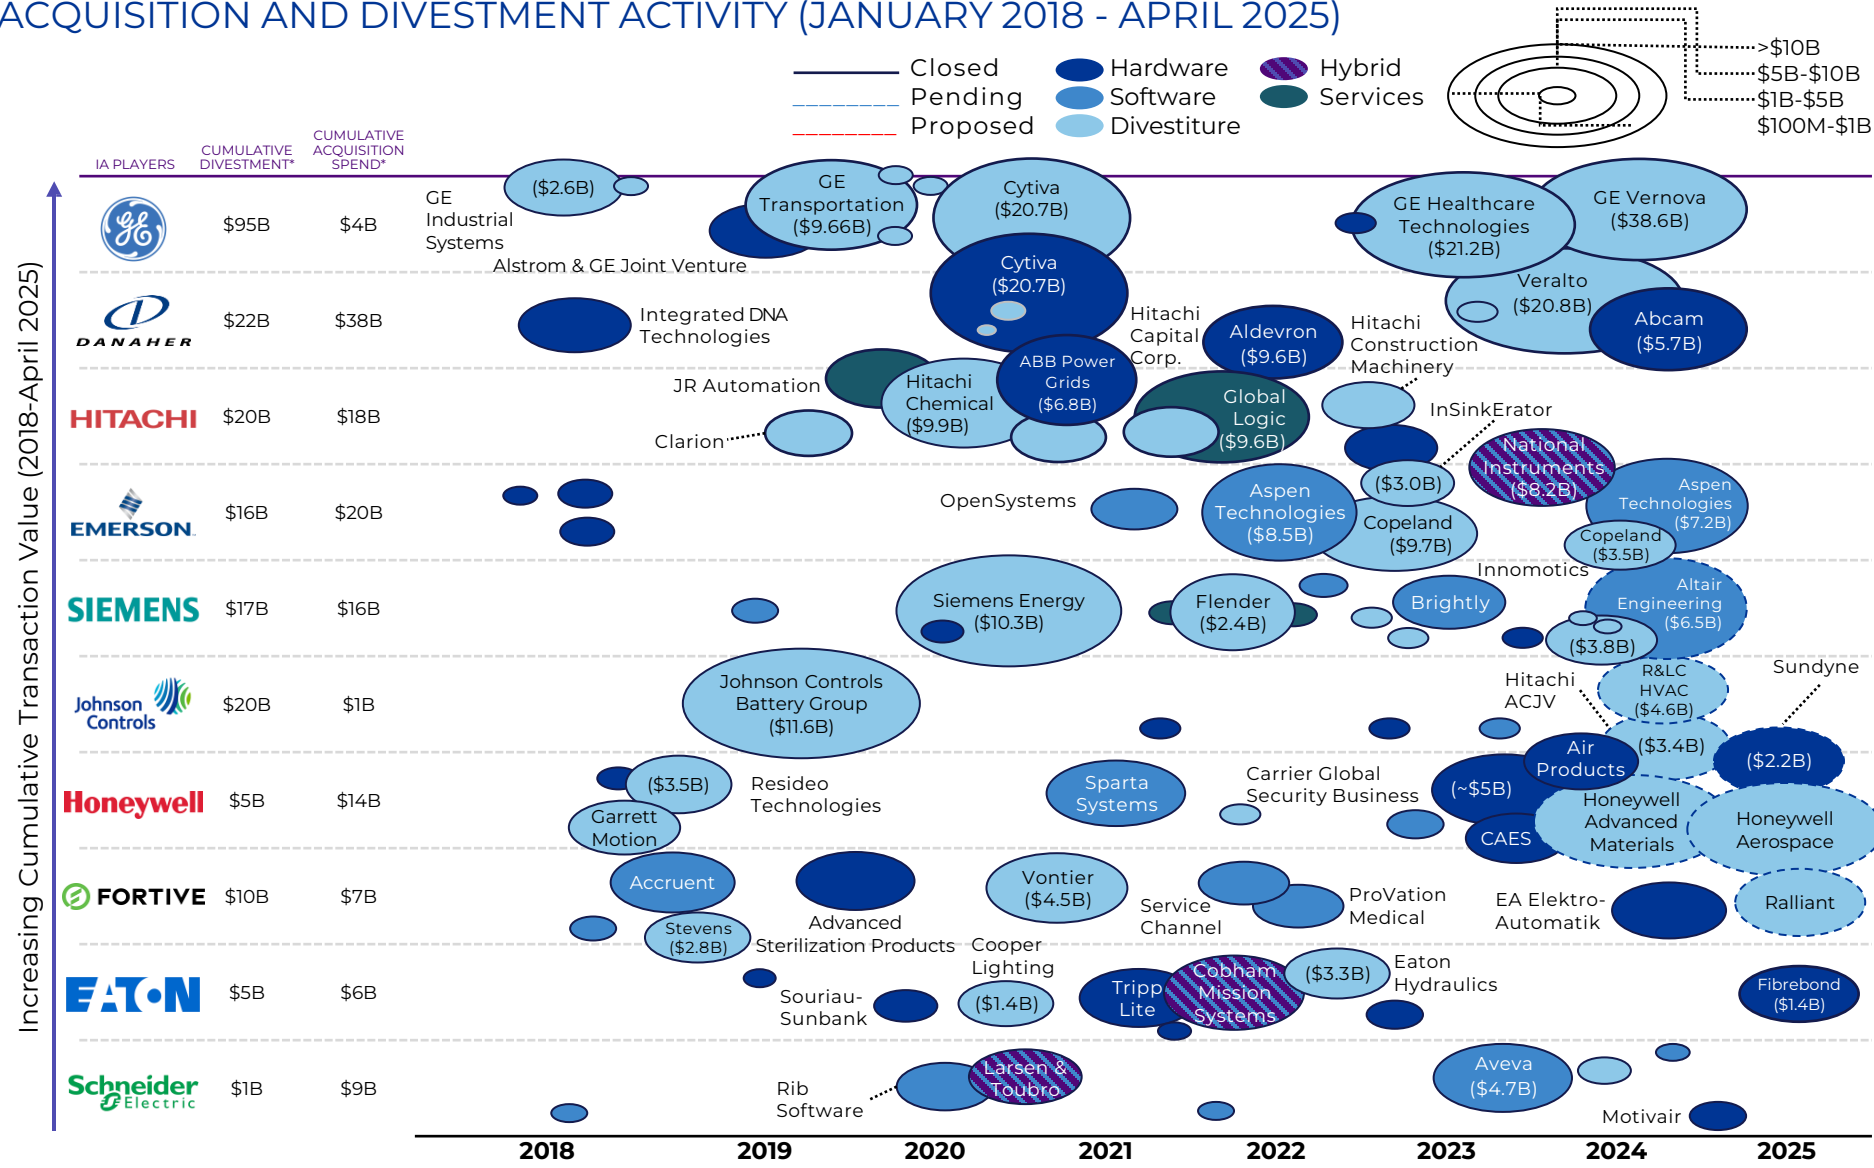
ACQUISITION AND DIVESTMENT ACTIVITY (JANUARY 2018 - APRIL 2025)

Closed
Pending
Proposed

Hardware
Software
Divestiture

Hybrid
Services

>$10B
$5B-$10B
$1B-$5B
$100M-$1B

IA PLAYERS | CUMULATIVE DIVESTMENT* | CUMULATIVE ACQUISITION SPEND*

Increasing Cumulative Transaction Value (2018-April 2025)

| IA PLAYERS | CUMULATIVE DIVESTMENT* | CUMULATIVE ACQUISITION SPEND* |
|---|---|---|
| GE | $95B | $4B |
| DANAHER | $22B | $38B |
| HITACHI | $20B | $18B |
| EMERSON | $16B | $20B |
| SIEMENS | $17B | $16B |
| Johnson Controls | $20B | $1B |
| Honeywell | $5B | $14B |
| FORTIVE | $10B | $7B |
| EATON | $5B | $6B |
| Schneider Electric | $1B | $9B |

GE Industrial Systems
($2.6B)
GE Transportation ($9.66B)
Alstrom & GE Joint Venture
Cytiva ($20.7B)
GE Healthcare Technologies ($21.2B)
GE Vernova ($38.6B)

Integrated DNA Technologies
Cytiva ($20.7B)
Hitachi Capital Corp.
Aldevron ($9.6B)
Hitachi Construction Machinery
Veralto ($20.8B)
Abcam ($5.7B)

JR Automation
Clarion
Hitachi Chemical ($9.9B)
ABB Power Grids ($6.8B)
Global Logic ($9.6B)
InSinkErator

OpenSystems
Aspen Technologies ($8.5B)
($3.0B)
Copeland ($9.7B)
National Instruments ($8.2B)
Aspen Technologies ($7.2B)
Copeland ($3.5B)
Innomotics

Siemens Energy ($10.3B)
Flender ($2.4B)
Brightly
Altair Engineering ($6.5B)
($3.8B)

Johnson Controls Battery Group ($11.6B)
Hitachi ACJV
R&LC HVAC ($4.6B)
Sundyne
($3.4B)

($3.5B)
Resideo Technologies
Garrett Motion
Sparta Systems
Carrier Global Security Business
(~$5B)
Air Products
($2.2B)
Honeywell Advanced Materials
Honeywell Aerospace
CAES

Accruent
Stevens ($2.8B)
Advanced Sterilization Products
Vontier ($4.5B)
Service Channel
ProVation Medical
EA Elektro-Automatik
Ralliant

Souriau-Sunbank
Cooper Lighting
($1.4B)
Tripp Lite
Cobham Mission Systems
($3.3B)
Eaton Hydraulics
Fibrebond ($1.4B)

Rib Software
Larsen & Toubro
Aveva ($4.7B)
Motivair

2018 2019 2020 2021 2022 2023 2024 2025